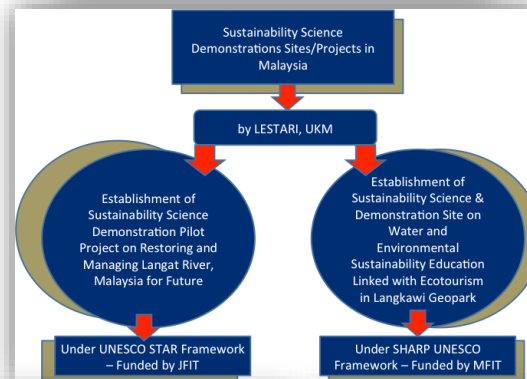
Sustainability Science Demonstrations Sites/Projects in Malaysia

by LESTARI, UKM

Establishment of Sustainability Science Demonstration Pilot Project on Restoring and Managing Langat River, Malaysia for Future

Establishment of Sustainability Science & Demonstration Site on Water and Environmental Sustainability Education Linked with Ecotourism in Langkawi Geopark

Under UNESCO STAR Framework – Funded by JFIT

Under SHARP UNESCO Framework – Funded by MFIT